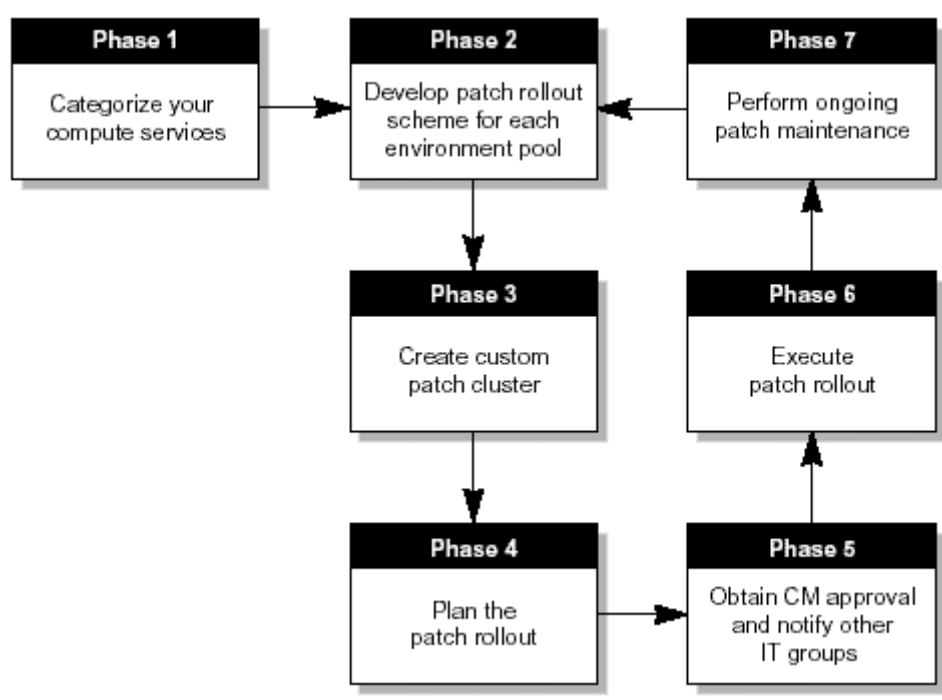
Phase 1
Categorize your compute services

Phase 2
Develop patch rollout scheme for each environment pool

Phase 7
Perform ongoing patch maintenance

Phase 3
Create custom patch cluster

Phase 6
Execute patch rollout

Phase 4
Plan the patch rollout

Phase 5
Obtain CM approval and notify other IT groups